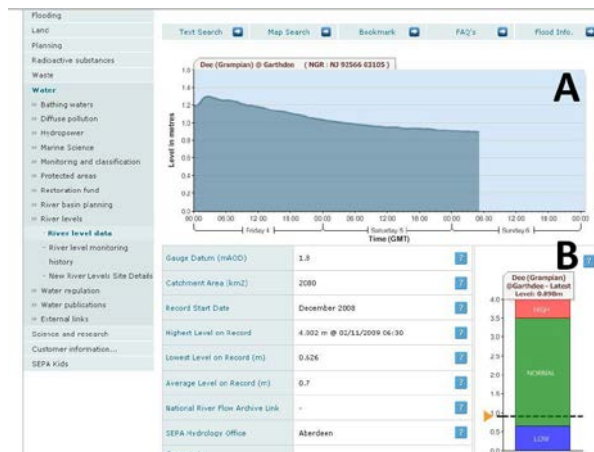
Flooding
Land
Planning
Radioactive substances
Waste
Water
» Bathing waters
» Diffuse pollution
» Hydropower
» Marine Science
» Monitoring and classification
» Protected areas
» Restoration fund
» River basin planning
» River levels
- River level data
- River level monitoring history
- New River Levels Site Details
» Water regulation
» Water publications
» External links
Science and research
Customer information...
SEPA Kids

Text Search | Map Search | Bookmark | FAQ's | Flood Info.

Dee (Grampian) @ Garthdon ( NGR : NJ 92566 03105 )

A

1.6
1.4
1.2
1.0
0.8
0.6
0.4
0.2
0.0

Level in metres

00:00 06:00 12:00 18:00 00:00 06:00 12:00 18:00 00:00 06:00 12:00 18:00 00:00
Friday 4 | Saturday 5 | Sunday 6
Time (GMT)

| | | |
|---|---|---|
| Gauge Datum (mAOD) | 1.8 | ? |
| Catchment Area (km2) | 2080 | ? |
| Record Start Date | December 2008 | ? |
| Highest Level on Record | 4.502 m @ 02/11/2009 06:30 | ? |
| Lowest Level on Record (m) | 0.626 | ? |
| Average Level on Record (m) | 0.7 | ? |
| National River Flow Archive Link | - | ? |
| SEPA Hydrology Office | Aberdeen | ? |

B

Dee (Grampian) @Garthdee - Latest Level: 0.898m

4.0
3.5
3.0
2.5
2.0
1.5
1.0
0.5
0.0

HIGH
NORMAL
LOW